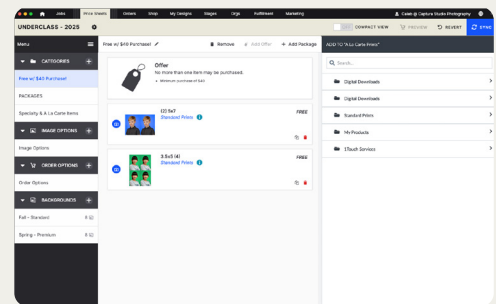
Jobs Price Sheets Orders Shop My Designs Stages Orgs Fulfillment Marketing

Caleb @ Capture Studio Photography

UNDERCLASS - 2025

COMPACT VIEW PREVIEW REVERT SYNC

Menu

CATEGORIES

Free w/ $40 Purchase!

PACKAGES

Specialty & A La Carte Items

IMAGE OPTIONS

Image Options

ORDER OPTIONS

Order Options

BACKGROUNDS

Fall - Standard

Spring - Premium

Free w/ $40 Purchase!

Remove Add Offer Add Package

Offer

No more than one item may be purchased.

• Minimum purchase of $40

(1) 5x7

Standard Prints

FREE

3.5x5 (4)

Standard Prints

FREE

ADD TO "A La Carte Prints"

Search...

Digital Downloads

Digital Downloads

Standard Prints

My Products

1Touch Services